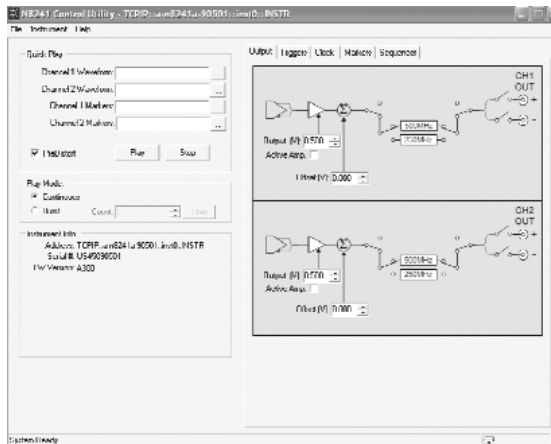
N8241 Control Utility - TCPIP::a-n8241a-90501::inst0::INSTR

File Instrument Help

Quick Play

Channel 1 Waveform ...

Channel 2 Waveform ...

Channel 1 Markers ...

Channel 2 Markers ...

AutoStart Play Stop

Play Mode

Continuous

Burst Count Fire

Instrument Info

Address: TCPIP::a-n8241a-90501::inst0::INSTR

Serial #: US45090501

FW Version: A300

Output Triggers Clock Markers Sequencer

CH1 OUT

Output (V) 0.500

Active Amp.

Offset (V) 0.000

500MHz

250MHz

CH2 OUT

Output (V) 0.500

Active Amp.

Offset (V) 0.000

500MHz

250MHz

System Ready